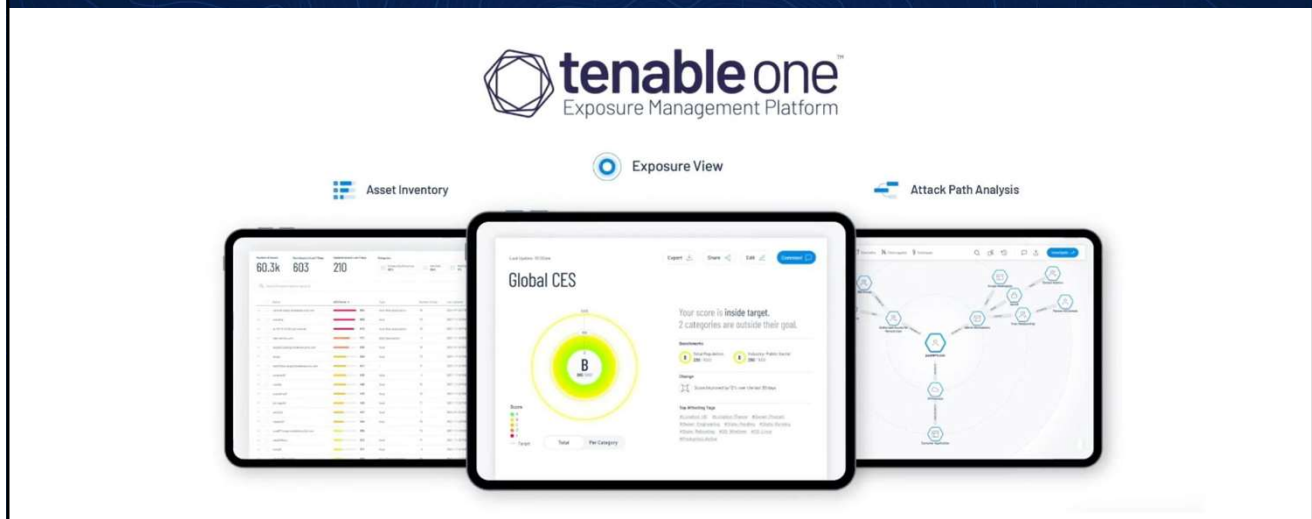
tenable one™
Exposure Management Platform

Exposure View

Asset Inventory

Attack Path Analysis

60.3k 603 210

Export Share Edit Comment

Global CES

B

Your score is inside target.
2 categories are outside their goal.

Benchmarks

Change

Top Affecting Tags

Score

Target

Total Per Category